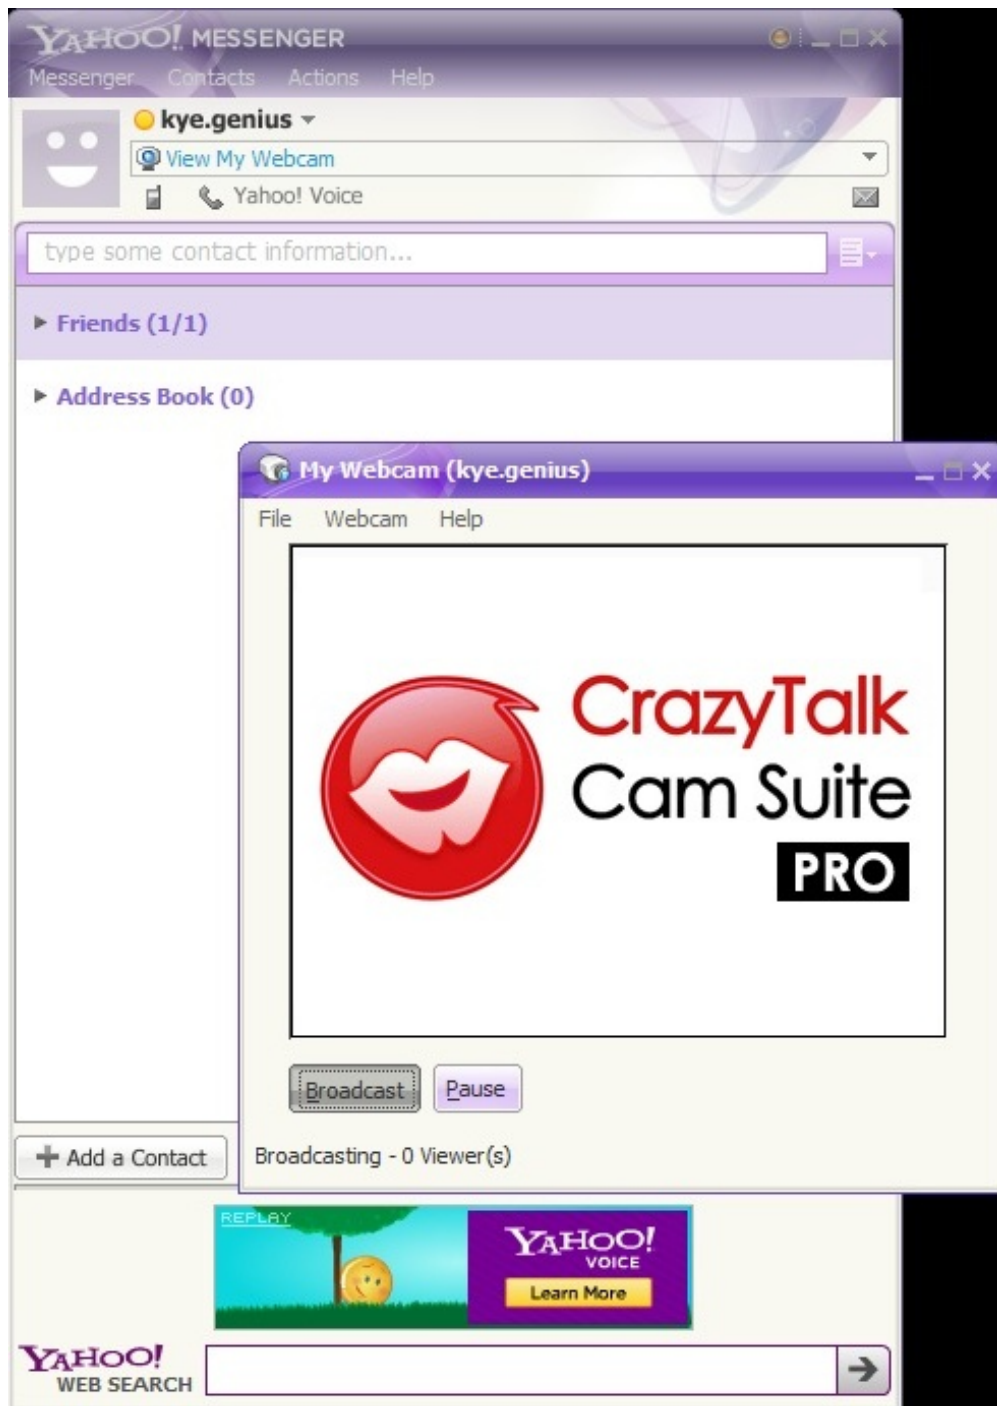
YAHOO! MESSENGER
Messenger Contacts Actions Help
kye.genius
View My Webcam
Yahoo! Voice
type some contact information...
Friends (1/1)
Address Book (0)
My Webcam (kye.genius)
File Webcam Help
CrazyTalk
Cam Suite
PRO
Broadcast Pause
Add a Contact
Broadcasting - 0 Viewer(s)
REPLAY
YAHOO! VOICE
Learn More
YAHOO! WEB SEARCH